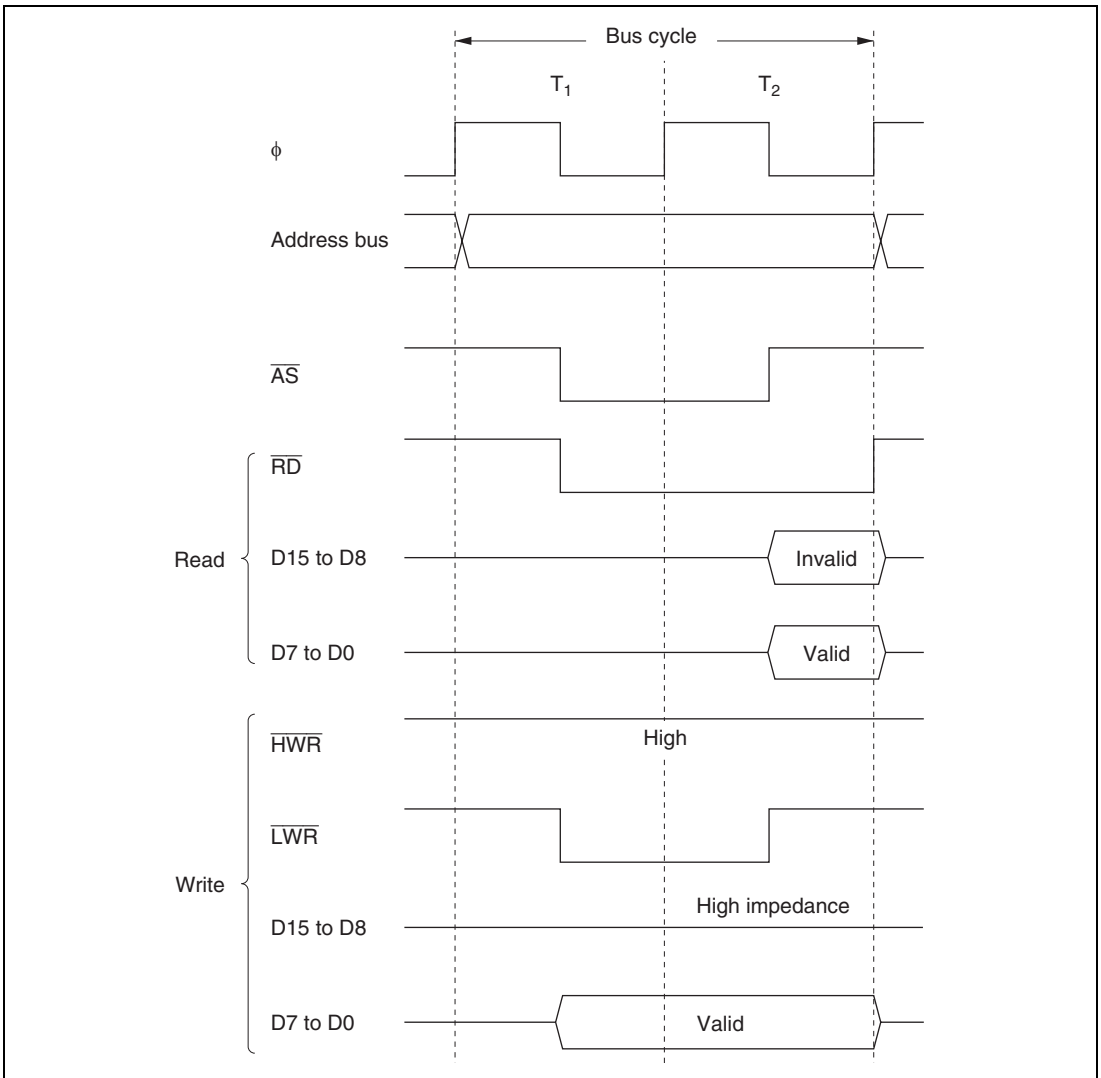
Bus cycle

$T_1$

$T_2$

$\phi$

Address bus

$\overline{AS}$

Read

$\overline{RD}$

D15 to D8

Invalid

D7 to D0

Valid

Write

$\overline{HWR}$

High

$\overline{LWR}$

D15 to D8

High impedance

D7 to D0

Valid